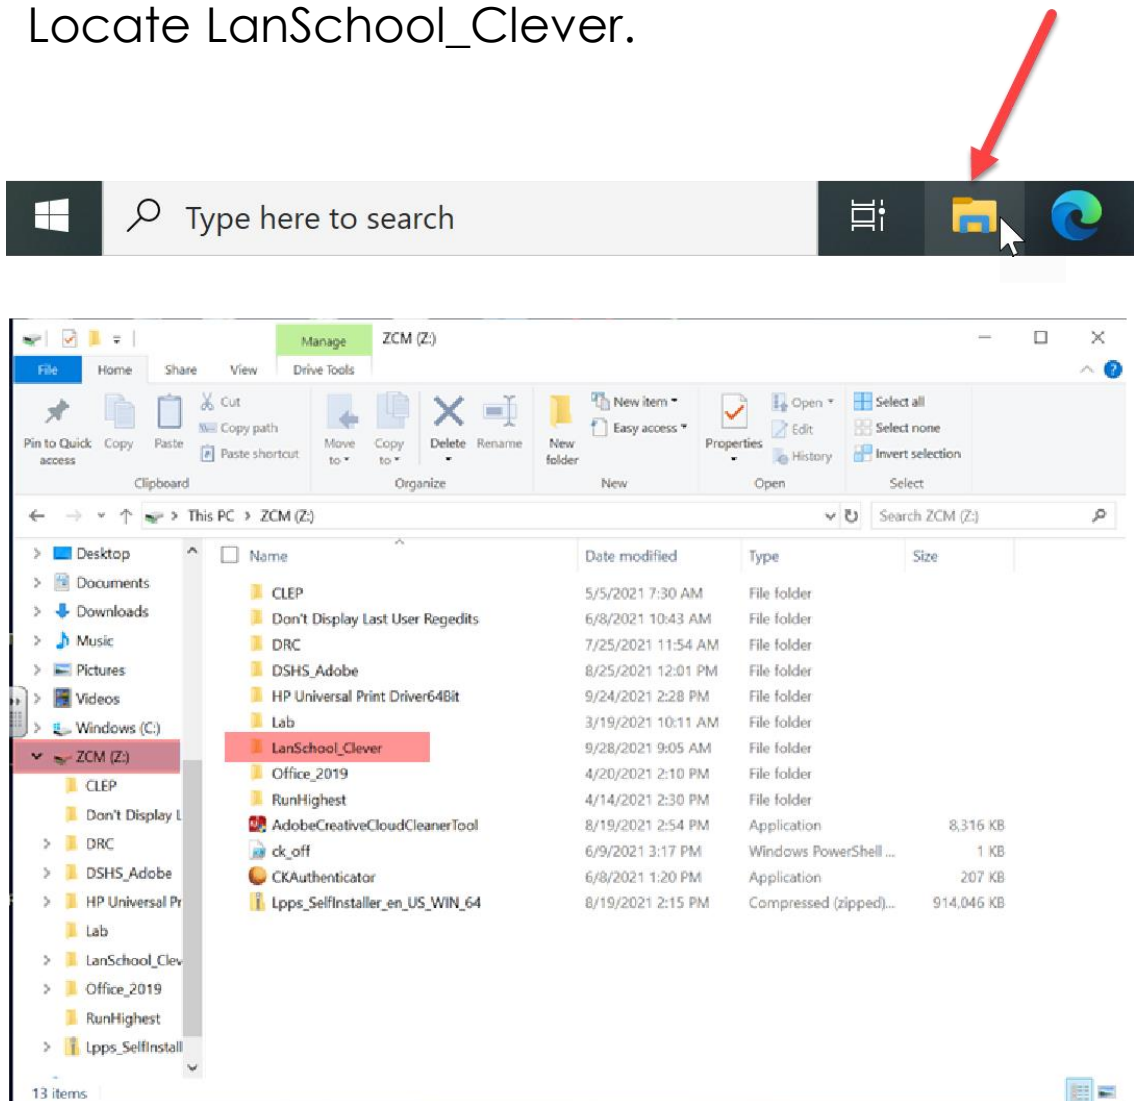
Locate LanSchool_Clever.

Type here to search

Manage
ZCM (Z:)
File
Home
Share
View
Drive Tools

Pin to Quick access
Copy
Paste
Cut
Copy path
Paste shortcut
Clipboard
Move to
Copy to
Delete
Rename
Organize
New folder
New item
Easy access
New
Properties
Open
Edit
History
Open
Select all
Select none
Invert selection
Select

This PC > ZCM (Z:)
Search ZCM (Z:)

Desktop
Documents
Downloads
Music
Pictures
Videos
Windows (C:)
ZCM (Z:)
CLEP
Don't Display L
DRC
DSHS_Adobe
HP Universal Pr
Lab
LanSchool_Clev
Office_2019
RunHighest
Lpps_SelfInstall

| Name | Date modified | Type | Size |
|---|---|---|---|
| CLEP | 5/5/2021 7:30 AM | File folder | |
| Don't Display Last User Regedits | 6/8/2021 10:43 AM | File folder | |
| DRC | 7/25/2021 11:54 AM | File folder | |
| DSHS_Adobe | 8/25/2021 12:01 PM | File folder | |
| HP Universal Print Driver64Bit | 9/24/2021 2:28 PM | File folder | |
| Lab | 3/19/2021 10:11 AM | File folder | |
| LanSchool_Clever | 9/28/2021 9:05 AM | File folder | |
| Office_2019 | 4/20/2021 2:10 PM | File folder | |
| RunHighest | 4/14/2021 2:30 PM | File folder | |
| AdobeCreativeCloudCleanerTool | 8/19/2021 2:54 PM | Application | 8,316 KB |
| ck_off | 6/9/2021 3:17 PM | Windows PowerShell ... | 1 KB |
| CKAuthenticator | 6/8/2021 1:20 PM | Application | 207 KB |
| Lpps_SelfInstaller_en_US_WIN_64 | 8/19/2021 2:15 PM | Compressed (zipped)... | 914,046 KB |

13 items